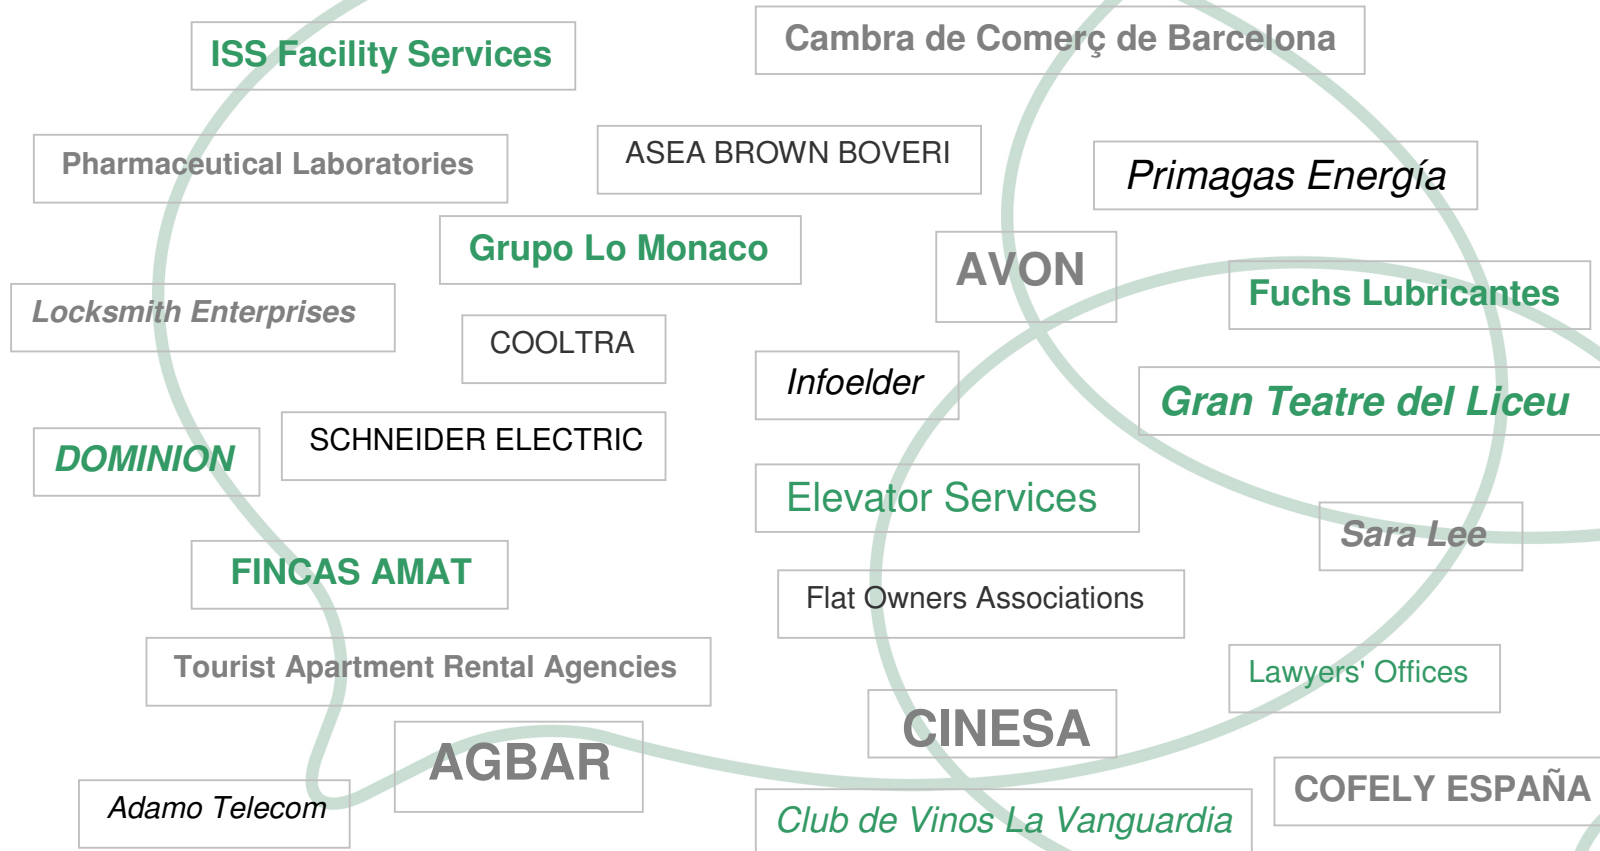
ISS Facility Services

Cambra de Comerç de Barcelona

Pharmaceutical Laboratories

ASEA BROWN BOVERI

Primagas Energía

Grupo Lo Monaco

AVON

Fuchs Lubricantes

Locksmith Enterprises

COOLTRA

Infoelder

Gran Teatre del Liceu

DOMINION

SCHNEIDER ELECTRIC

Elevator Services

Sara Lee

FINCAS AMAT

Flat Owners Associations

Tourist Apartment Rental Agencies

Lawyers' Offices

AGBAR

CINESA

Adamo Telecom

COFELY ESPAÑA

Club de Vinos La Vanguardia